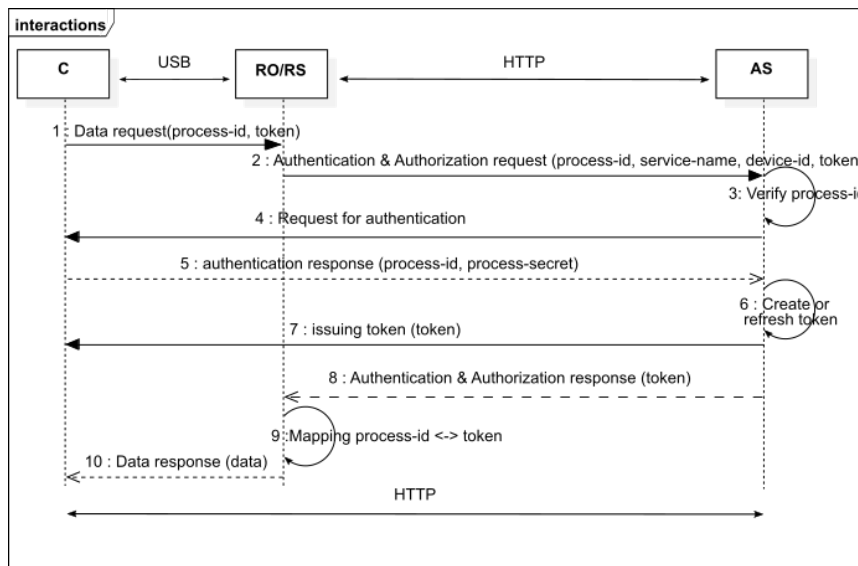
interactions

C

USB

RO/RS

HTTP

AS

1 : Data request(process-id, token)

2 : Authentication & Authorization request (process-id, service-name, device-id, token

3: Verify process-i

4 : Request for authentication

5 : authentication response (process-id, process-secret)

6 : Create or refresh token

7 : issuing token (token)

8 : Authentication & Authorization response (token)

9 : Mapping process-id <-> token

10 : Data response (data)

HTTP